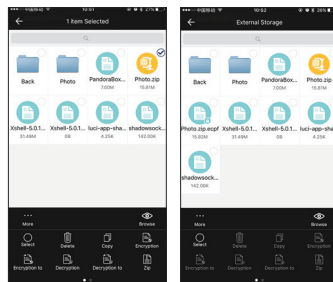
1 item Selected

Back
Photo
PandoraBox...
7.00M
Photo.zip
15.81M
Xshell-5.0.1...
31.49M
Xshell-5.0.1...
0B
luci-app-sha...
4.35K
shadowsock...
142.00K

More
Browse
Select
Delete
Copy
Encryption
Encryption to
Decryption
Decryption to
Zip

10:52
External Storage

Back
Photo
PandoraBox...
7.00M
Photo.zip
15.81M
Photo.zip.ecpf
15.82M
Xshell-5.0.1...
31.49M
Xshell-5.0.1...
0B
luci-app-sha...
4.35K
shadowsock...
142.00K

More
Browse
Select
Delete
Copy
Encryption
Encryption to
Decryption
Decryption to
Zip